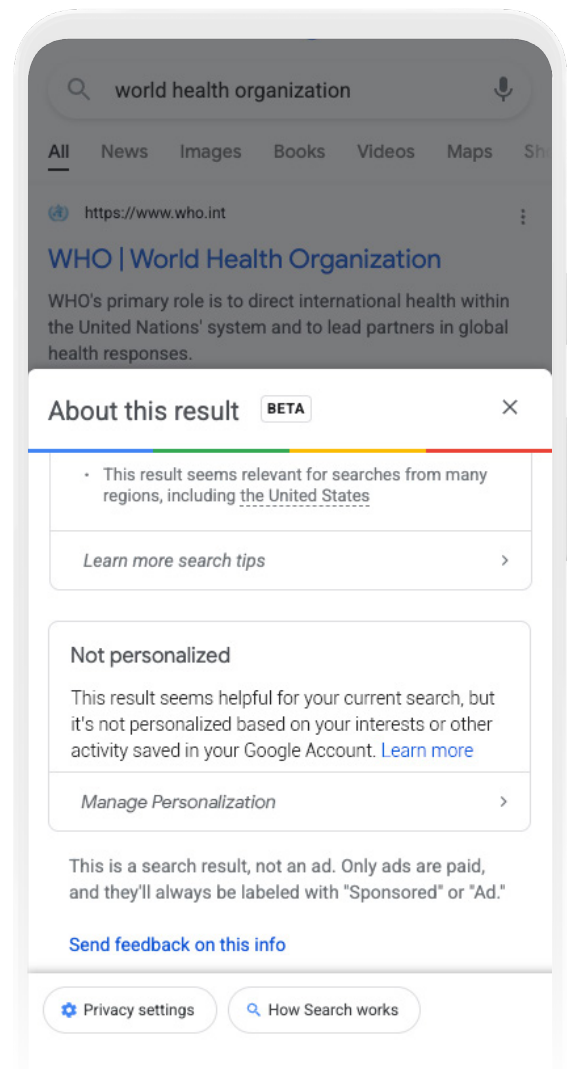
world health organization

All News Images Books Videos Maps Sh

https://www.who.int

WHO | World Health Organization

WHO's primary role is to direct international health within the United Nations' system and to lead partners in global health responses.

About this result BETA

• This result seems relevant for searches from many regions, including the United States

Learn more search tips

Not personalized

This result seems helpful for your current search, but it's not personalized based on your interests or other activity saved in your Google Account. Learn more

Manage Personalization

This is a search result, not an ad. Only ads are paid, and they'll always be labeled with "Sponsored" or "Ad."

Send feedback on this info

Privacy settings

How Search works